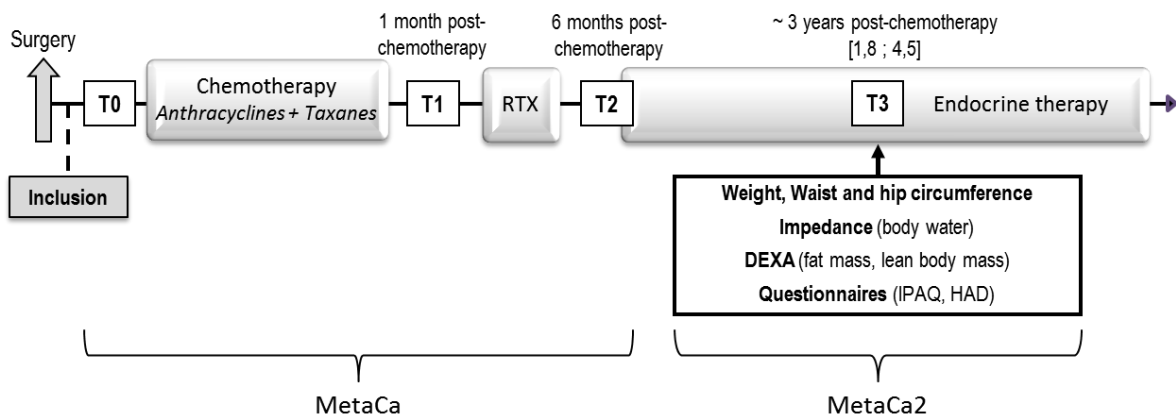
Surgery

T0

Chemotherapy
*Anthracyclines + Taxanes*

1 month post-chemotherapy

T1

RTX

6 months post-chemotherapy

T2

~ 3 years post-chemotherapy
[1,8 ; 4,5]

T3

Endocrine therapy

Inclusion

**Weight, Waist and hip circumference**
**Impedance** (body water)
**DEXA** (fat mass, lean body mass)
**Questionnaires** (IPAQ, HAD)

MetaCa

MetaCa2